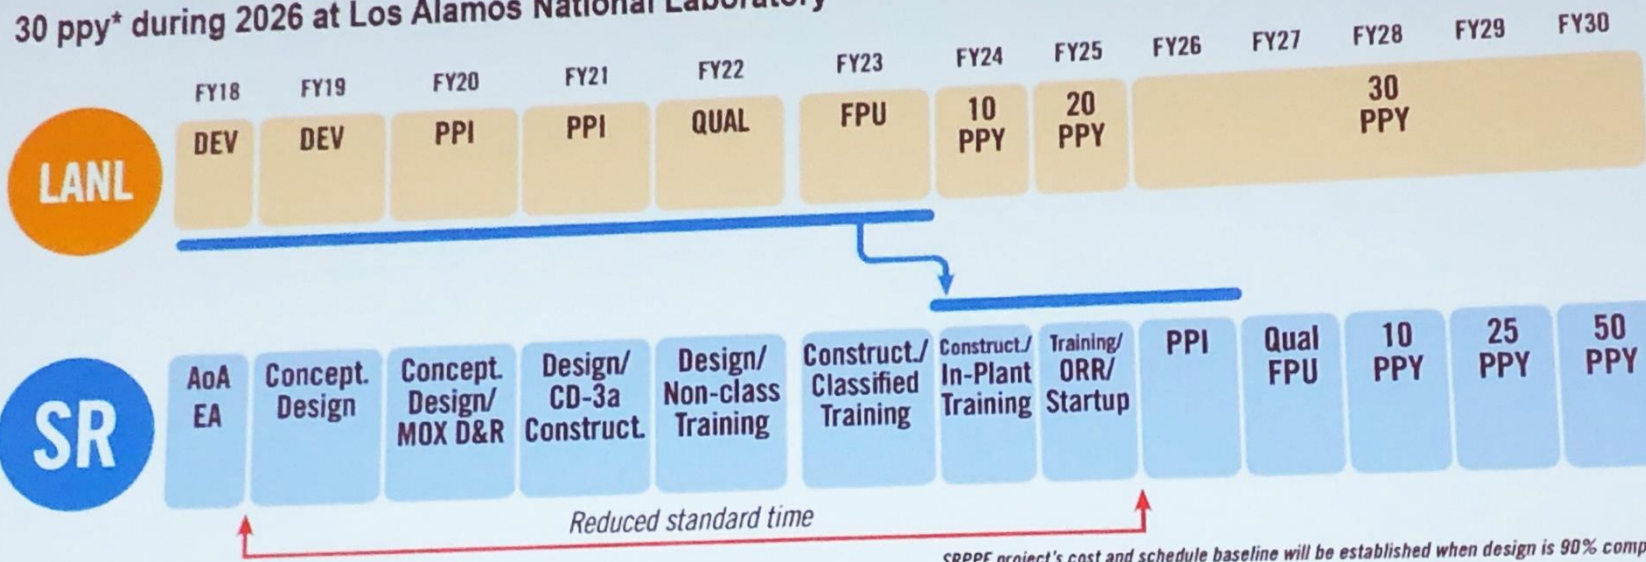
30 ppy* during 2026 at Los Alamos National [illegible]

| | FY18 | FY19 | FY20 | FY21 | FY22 | FY23 | FY24 | FY25 | FY26 | FY27 | FY28 | FY29 | FY30 |
|---|---|---|---|---|---|---|---|---|---|---|---|---|---|
| LANL | DEV | DEV | PPI | PPI | QUAL | FPU | 10 PPY | 20 PPY | 30 PPY | | | | |
| SR | AoA EA | Concept. Design | Concept. Design/ MOX D&R | Design/ CD-3a Construct. | Design/ Non-class Training | Construct./ Classified Training | Construct./ In-Plant Training | Training/ ORR/ Startup | PPI | Qual FPU | 10 PPY | 25 PPY | 50 PPY |

Reduced standard time

SRPPF project's cost and schedule baseline will be established when design is 90% comp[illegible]